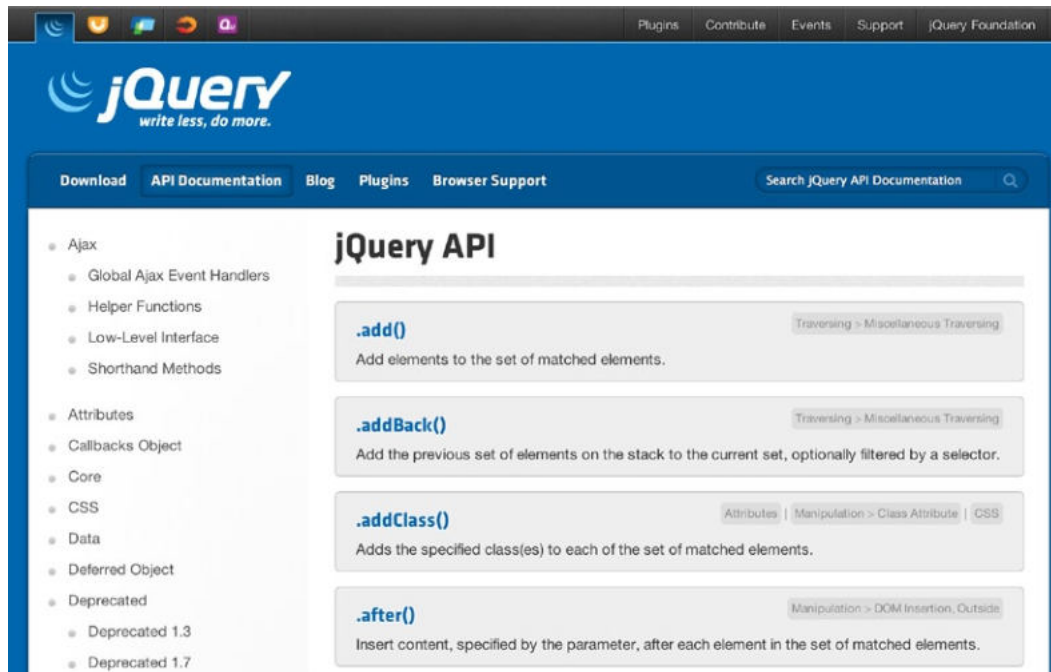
Plugins Contribute Events Support jQuery Foundation

jQuery
write less, do more.

Download API Documentation Blog Plugins Browser Support

Search jQuery API Documentation

- Ajax
  - Global Ajax Event Handlers
  - Helper Functions
  - Low-Level Interface
  - Shorthand Methods
- Attributes
- Callbacks Object
- Core
- CSS
- Data
- Deferred Object
- Deprecated
  - Deprecated 1.3
  - Deprecated 1.7

jQuery API

.add()
Traversing > Miscellaneous Traversing
Add elements to the set of matched elements.

.addBack()
Traversing > Miscellaneous Traversing
Add the previous set of elements on the stack to the current set, optionally filtered by a selector.

.addClass()
Attributes | Manipulation > Class Attribute | CSS
Adds the specified class(es) to each of the set of matched elements.

.after()
Manipulation > DOM Insertion, Outside
Insert content, specified by the parameter, after each element in the set of matched elements.